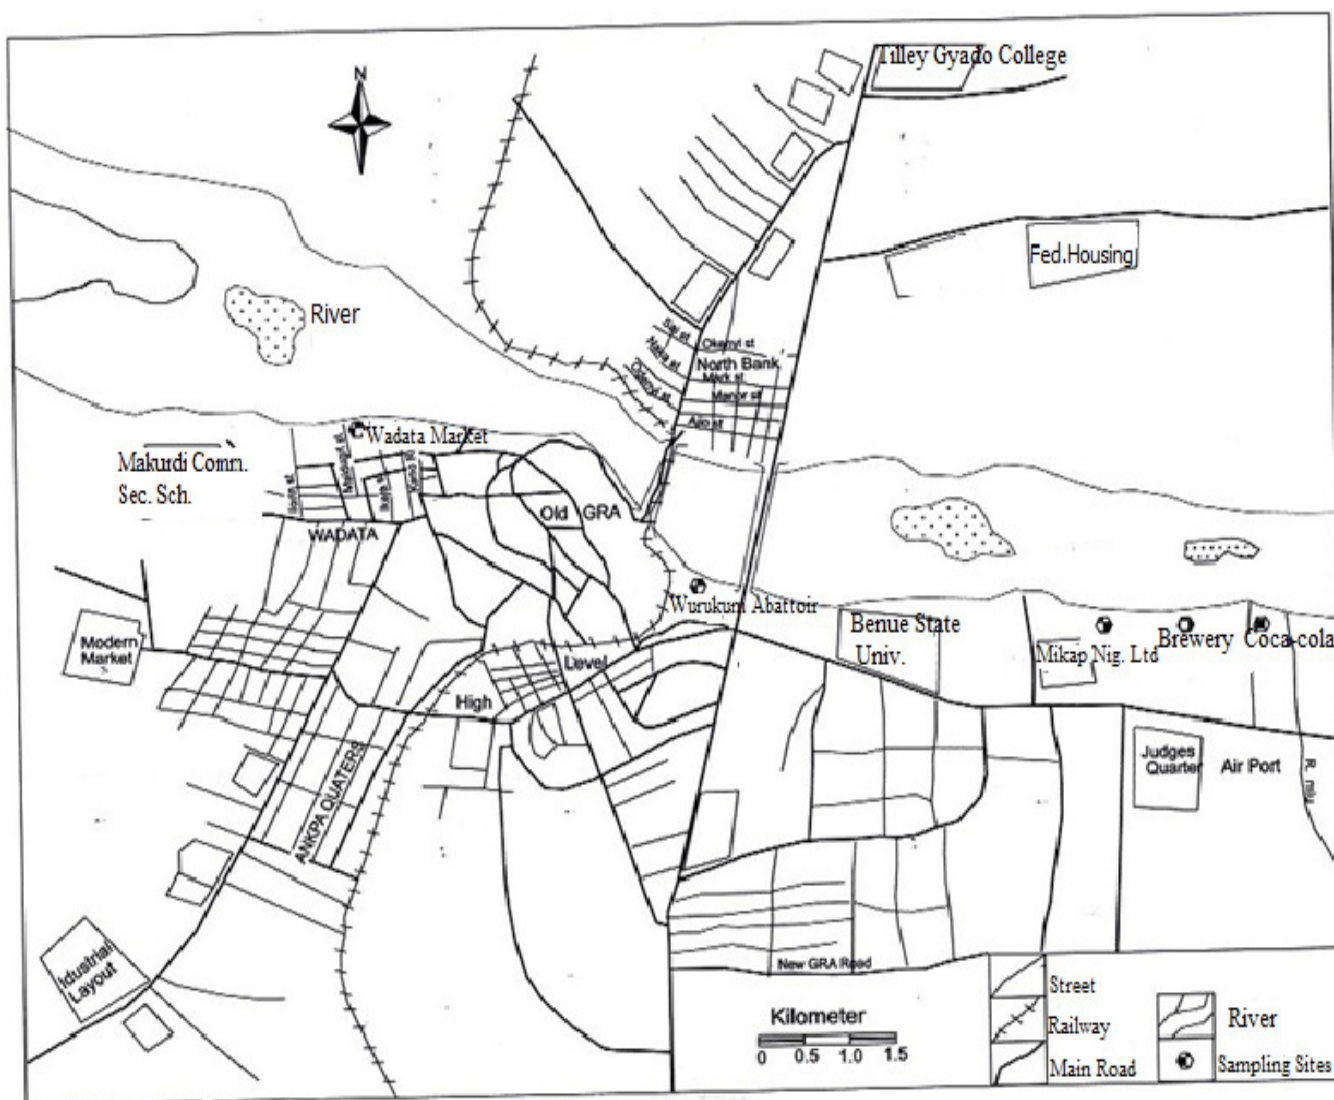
Tilley Gyado College

N

Fed.Housing

River

Sai st

Okeny st

Haha st

North Bank

Mark st

Okeny st

Manor st

Ajo st

Wadata Market

Makurdi Comm. Sec. Sch.

WADATA

Old GRA

Wurukum Abattoir

Benue State Univ.

Mikap Nig. Ltd

Brewery

Coca-cola

Modern Market

Level

High

ANKPA QUATERS

Judges Quarter

Air Port

Idustrial Layout

New GRA Road

Kilometer

0 0.5 1.0 1.5

Street

Railway

Main Road

River

Sampling Sites